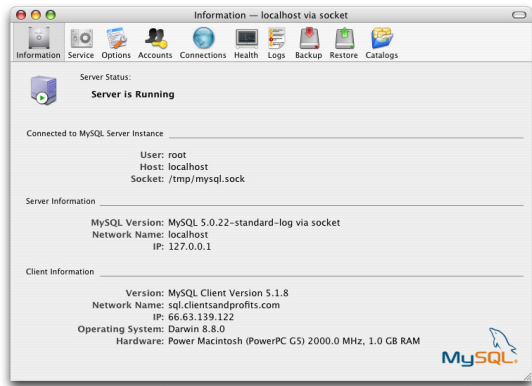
Information — localhost via socket

Information Service Options Accounts Connections Health Logs Backup Restore Catalogs

Server Status:

Server is Running

Connected to MySQL Server Instance

User: root
Host: localhost
Socket: /tmp/mysql.sock

Server Information

MySQL Version: MySQL 5.0.22-standard-log via socket
Network Name: localhost
IP: 127.0.0.1

Client Information

Version: MySQL Client Version 5.1.8
Network Name: sql.clientsandprofits.com
IP: 66.63.139.122
Operating System: Darwin 8.8.0
Hardware: Power Macintosh (PowerPC G5) 2000.0 MHz, 1.0 GB RAM

MySQL